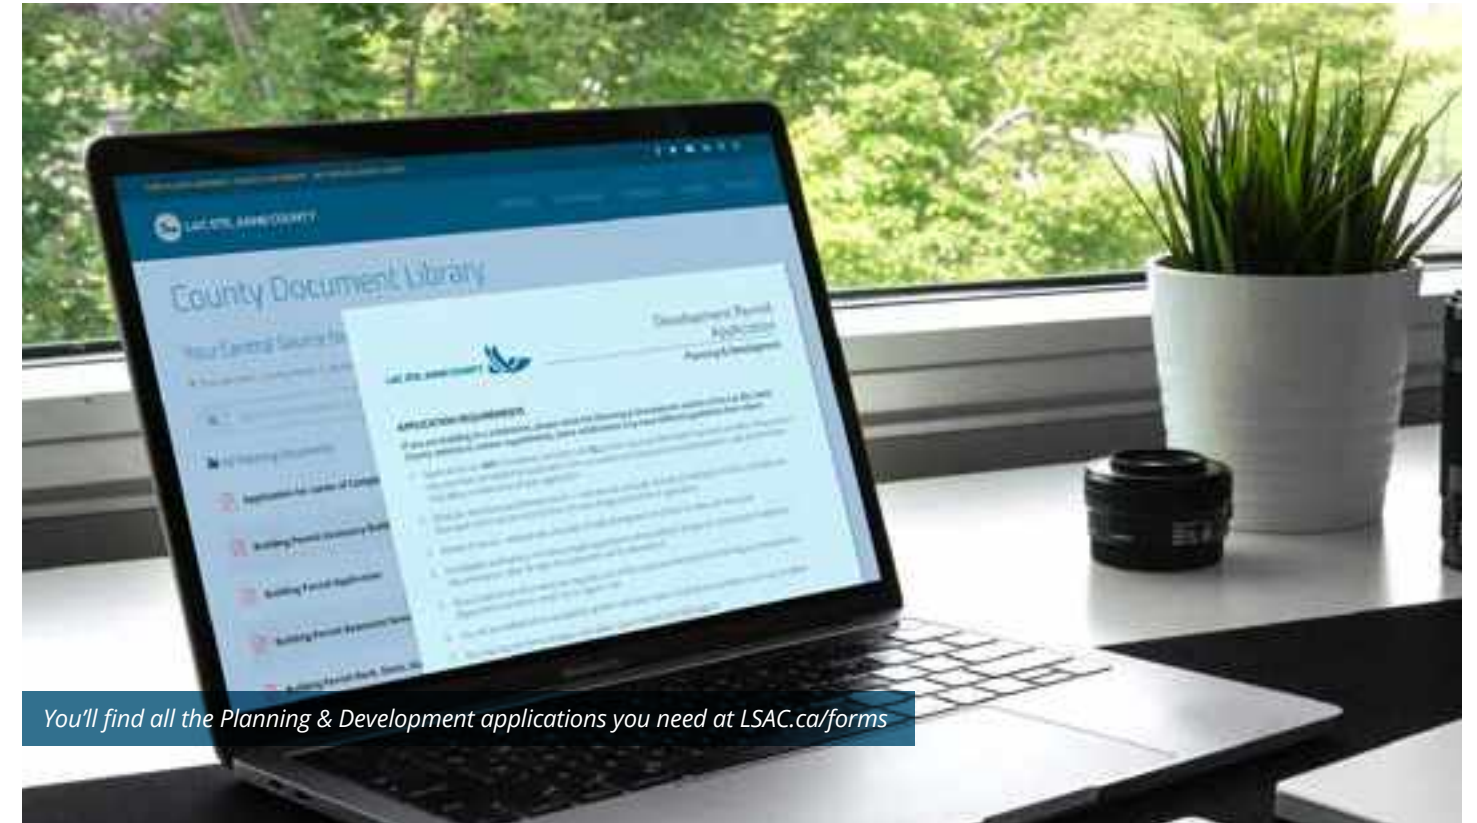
LAC STE. ANNE COUNTY

County Document Library

Your Central Source fo

LAC STE. ANNE COUNTY

Development Permit Application
Planning & Development

APPLICATION REQUIREMENTS

Application for Lands of Compl

Building Permit Accessory Build

Building Permit Application

Building Permit Accessory Servic

Building Permit Plans, Decks,

You'll find all the Planning & Development applications you need at LSAC.ca/forms